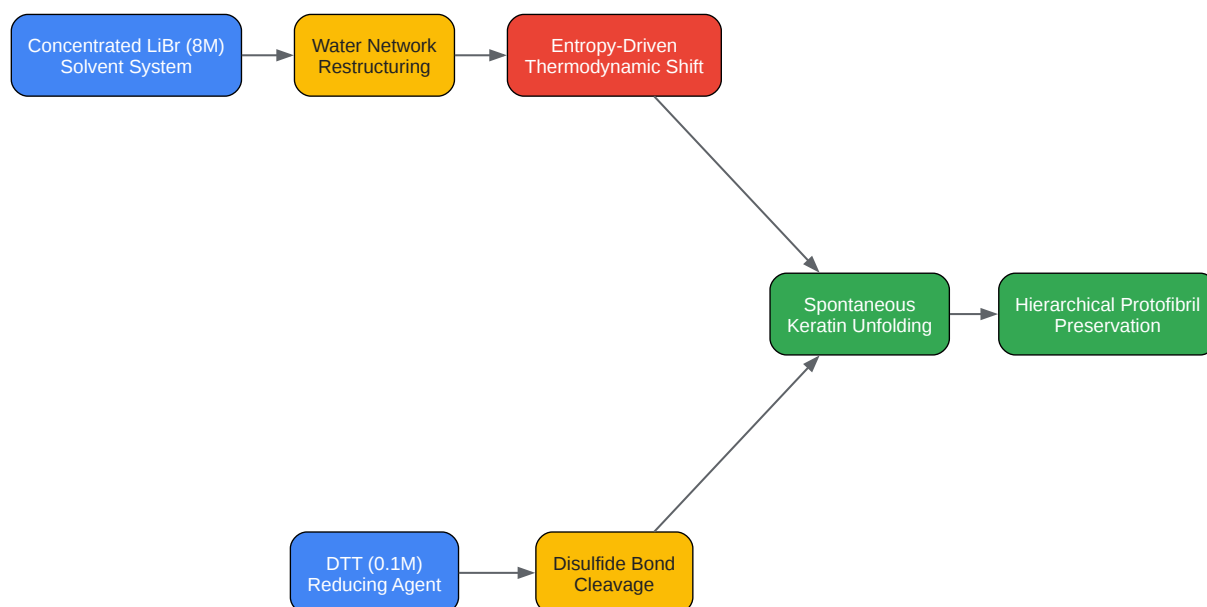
Concentrated LiBr (8M) Solvent System

Water Network Restructuring

Entropy-Driven Thermodynamic Shift

Spontaneous Keratin Unfolding

Hierarchical Protofibril Preservation

DTT (0.1M) Reducing Agent

Disulfide Bond Cleavage